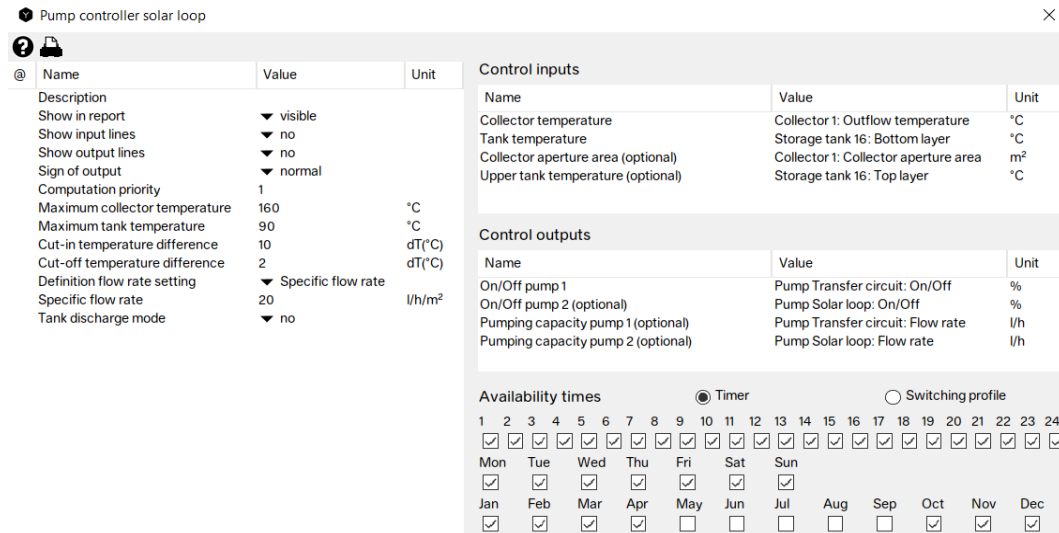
Pump controller solar loop

| @ | Name | Value | Unit |
|---|---|---|---|
| | Description | | |
| | Show in report | visible | |
| | Show input lines | no | |
| | Show output lines | no | |
| | Sign of output | normal | |
| | Computation priority | 1 | |
| | Maximum collector temperature | 160 | °C |
| | Maximum tank temperature | 90 | °C |
| | Cut-in temperature difference | 10 | dT(°C) |
| | Cut-off temperature difference | 2 | dT(°C) |
| | Definition flow rate setting | Specific flow rate | |
| | Specific flow rate | 20 | l/h/m² |
| | Tank discharge mode | no | |

Control inputs

| Name | Value | Unit |
|---|---|---|
| Collector temperature | Collector 1: Outflow temperature | °C |
| Tank temperature | Storage tank 16: Bottom layer | °C |
| Collector aperture area (optional) | Collector 1: Collector aperture area | m² |
| Upper tank temperature (optional) | Storage tank 16: Top layer | °C |

Control outputs

| Name | Value | Unit |
|---|---|---|
| On/Off pump 1 | Pump Transfer circuit: On/Off | % |
| On/Off pump 2 (optional) | Pump Solar loop: On/Off | % |
| Pumping capacity pump 1 (optional) | Pump Transfer circuit: Flow rate | l/h |
| Pumping capacity pump 2 (optional) | Pump Solar loop: Flow rate | l/h |

Availability times Timer Switching profile

1 2 3 4 5 6 7 8 9 10 11 12 13 14 15 16 17 18 19 20 21 22 23 24

Mon Tue Wed Thu Fri Sat Sun

Jan Feb Mar Apr May Jun Jul Aug Sep Oct Nov Dec